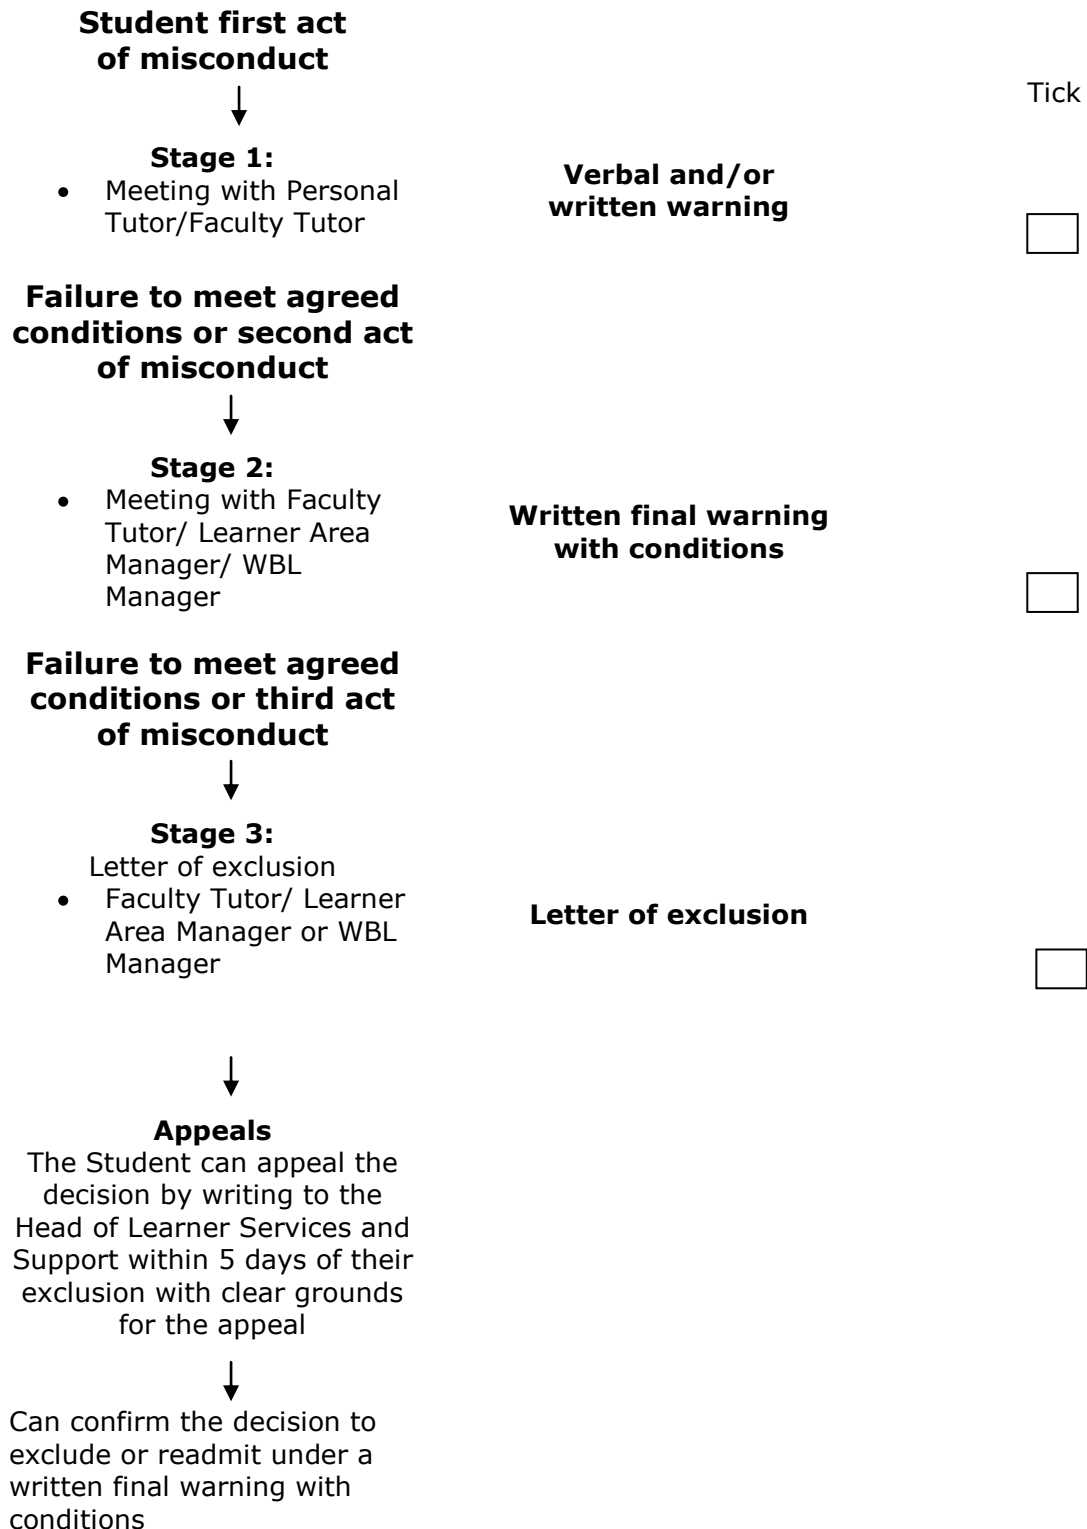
**Student first act of misconduct**

Tick

**Stage 1:**
- Meeting with Personal Tutor/Faculty Tutor

**Verbal and/or written warning**

**Failure to meet agreed conditions or second act of misconduct**

**Stage 2:**
- Meeting with Faculty Tutor/ Learner Area Manager/ WBL Manager

**Written final warning with conditions**

**Failure to meet agreed conditions or third act of misconduct**

**Stage 3:**
Letter of exclusion
- Faculty Tutor/ Learner Area Manager or WBL Manager

**Letter of exclusion**

**Appeals**
The Student can appeal the decision by writing to the Head of Learner Services and Support within 5 days of their exclusion with clear grounds for the appeal

Can confirm the decision to exclude or readmit under a written final warning with conditions